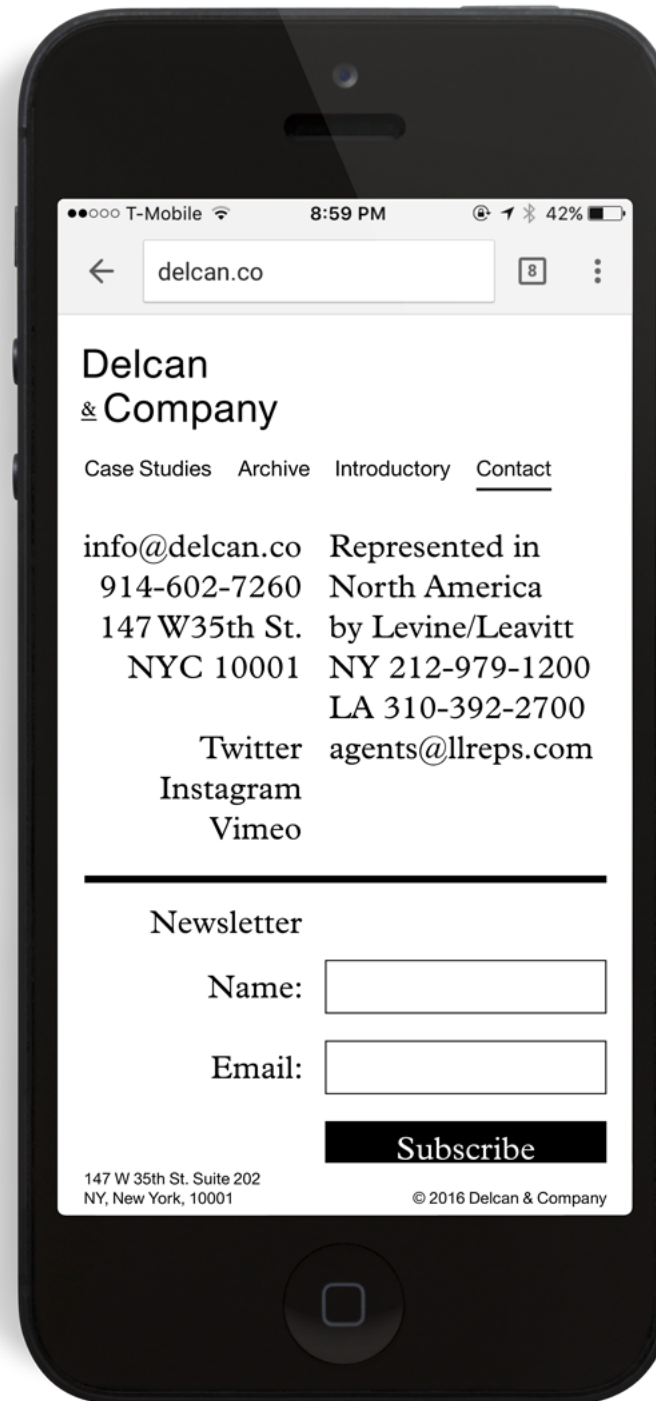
●●○○○ T-Mobile 8:59 PM 42%

delcan.co 8

Delcan
& Company

Case Studies Archive Introductory Contact

info@delcan.co
914-602-7260
147 W35th St.
NYC 10001

Twitter
Instagram
Vimeo

Represented in
North America
by Levine/Leavitt
NY 212-979-1200
LA 310-392-2700
agents@llreps.com

Newsletter

Name:

Email:

Subscribe

147 W 35th St. Suite 202
NY, New York, 10001

© 2016 Delcan & Company